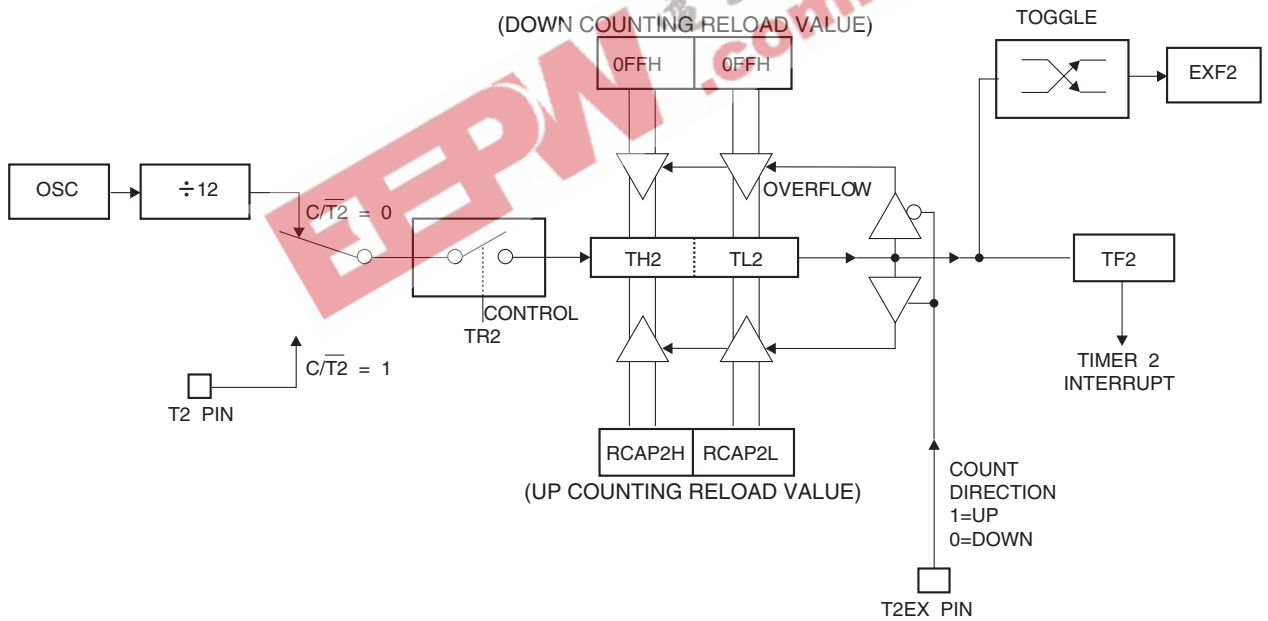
(DOWN COUNTING RELOAD VALUE)

0FFH
0FFH

TOGGLE

EXF2

OSC

$\div 12$

OVERFLOW

$C/\overline{T2} = 0$

TH2
TL2

TF2

CONTROL

TR2

$C/\overline{T2} = 1$

TIMER 2
INTERRUPT

T2 PIN

RCAP2H
RCAP2L

(UP COUNTING RELOAD VALUE)

COUNT
DIRECTION
1=UP
0=DOWN

T2EX PIN

EEPW .com